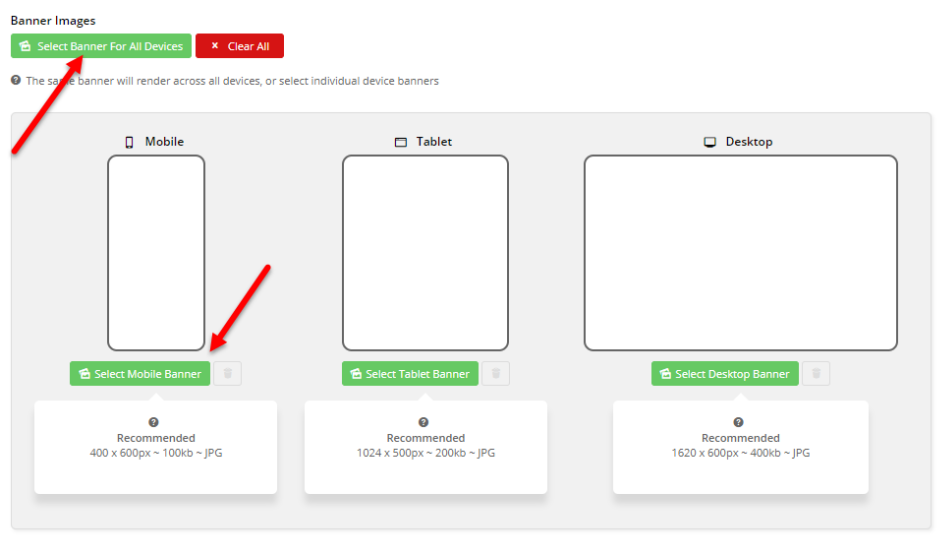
Banner Images

Select Banner For All Devices

Clear All

The same banner will render across all devices, or select individual device banners

Mobile

Tablet

Desktop

Select Mobile Banner

Select Tablet Banner

Select Desktop Banner

Recommended
400 x 600px ~ 100kb ~ JPG

Recommended
1024 x 500px ~ 200kb ~ JPG

Recommended
1620 x 600px ~ 400kb ~ JPG